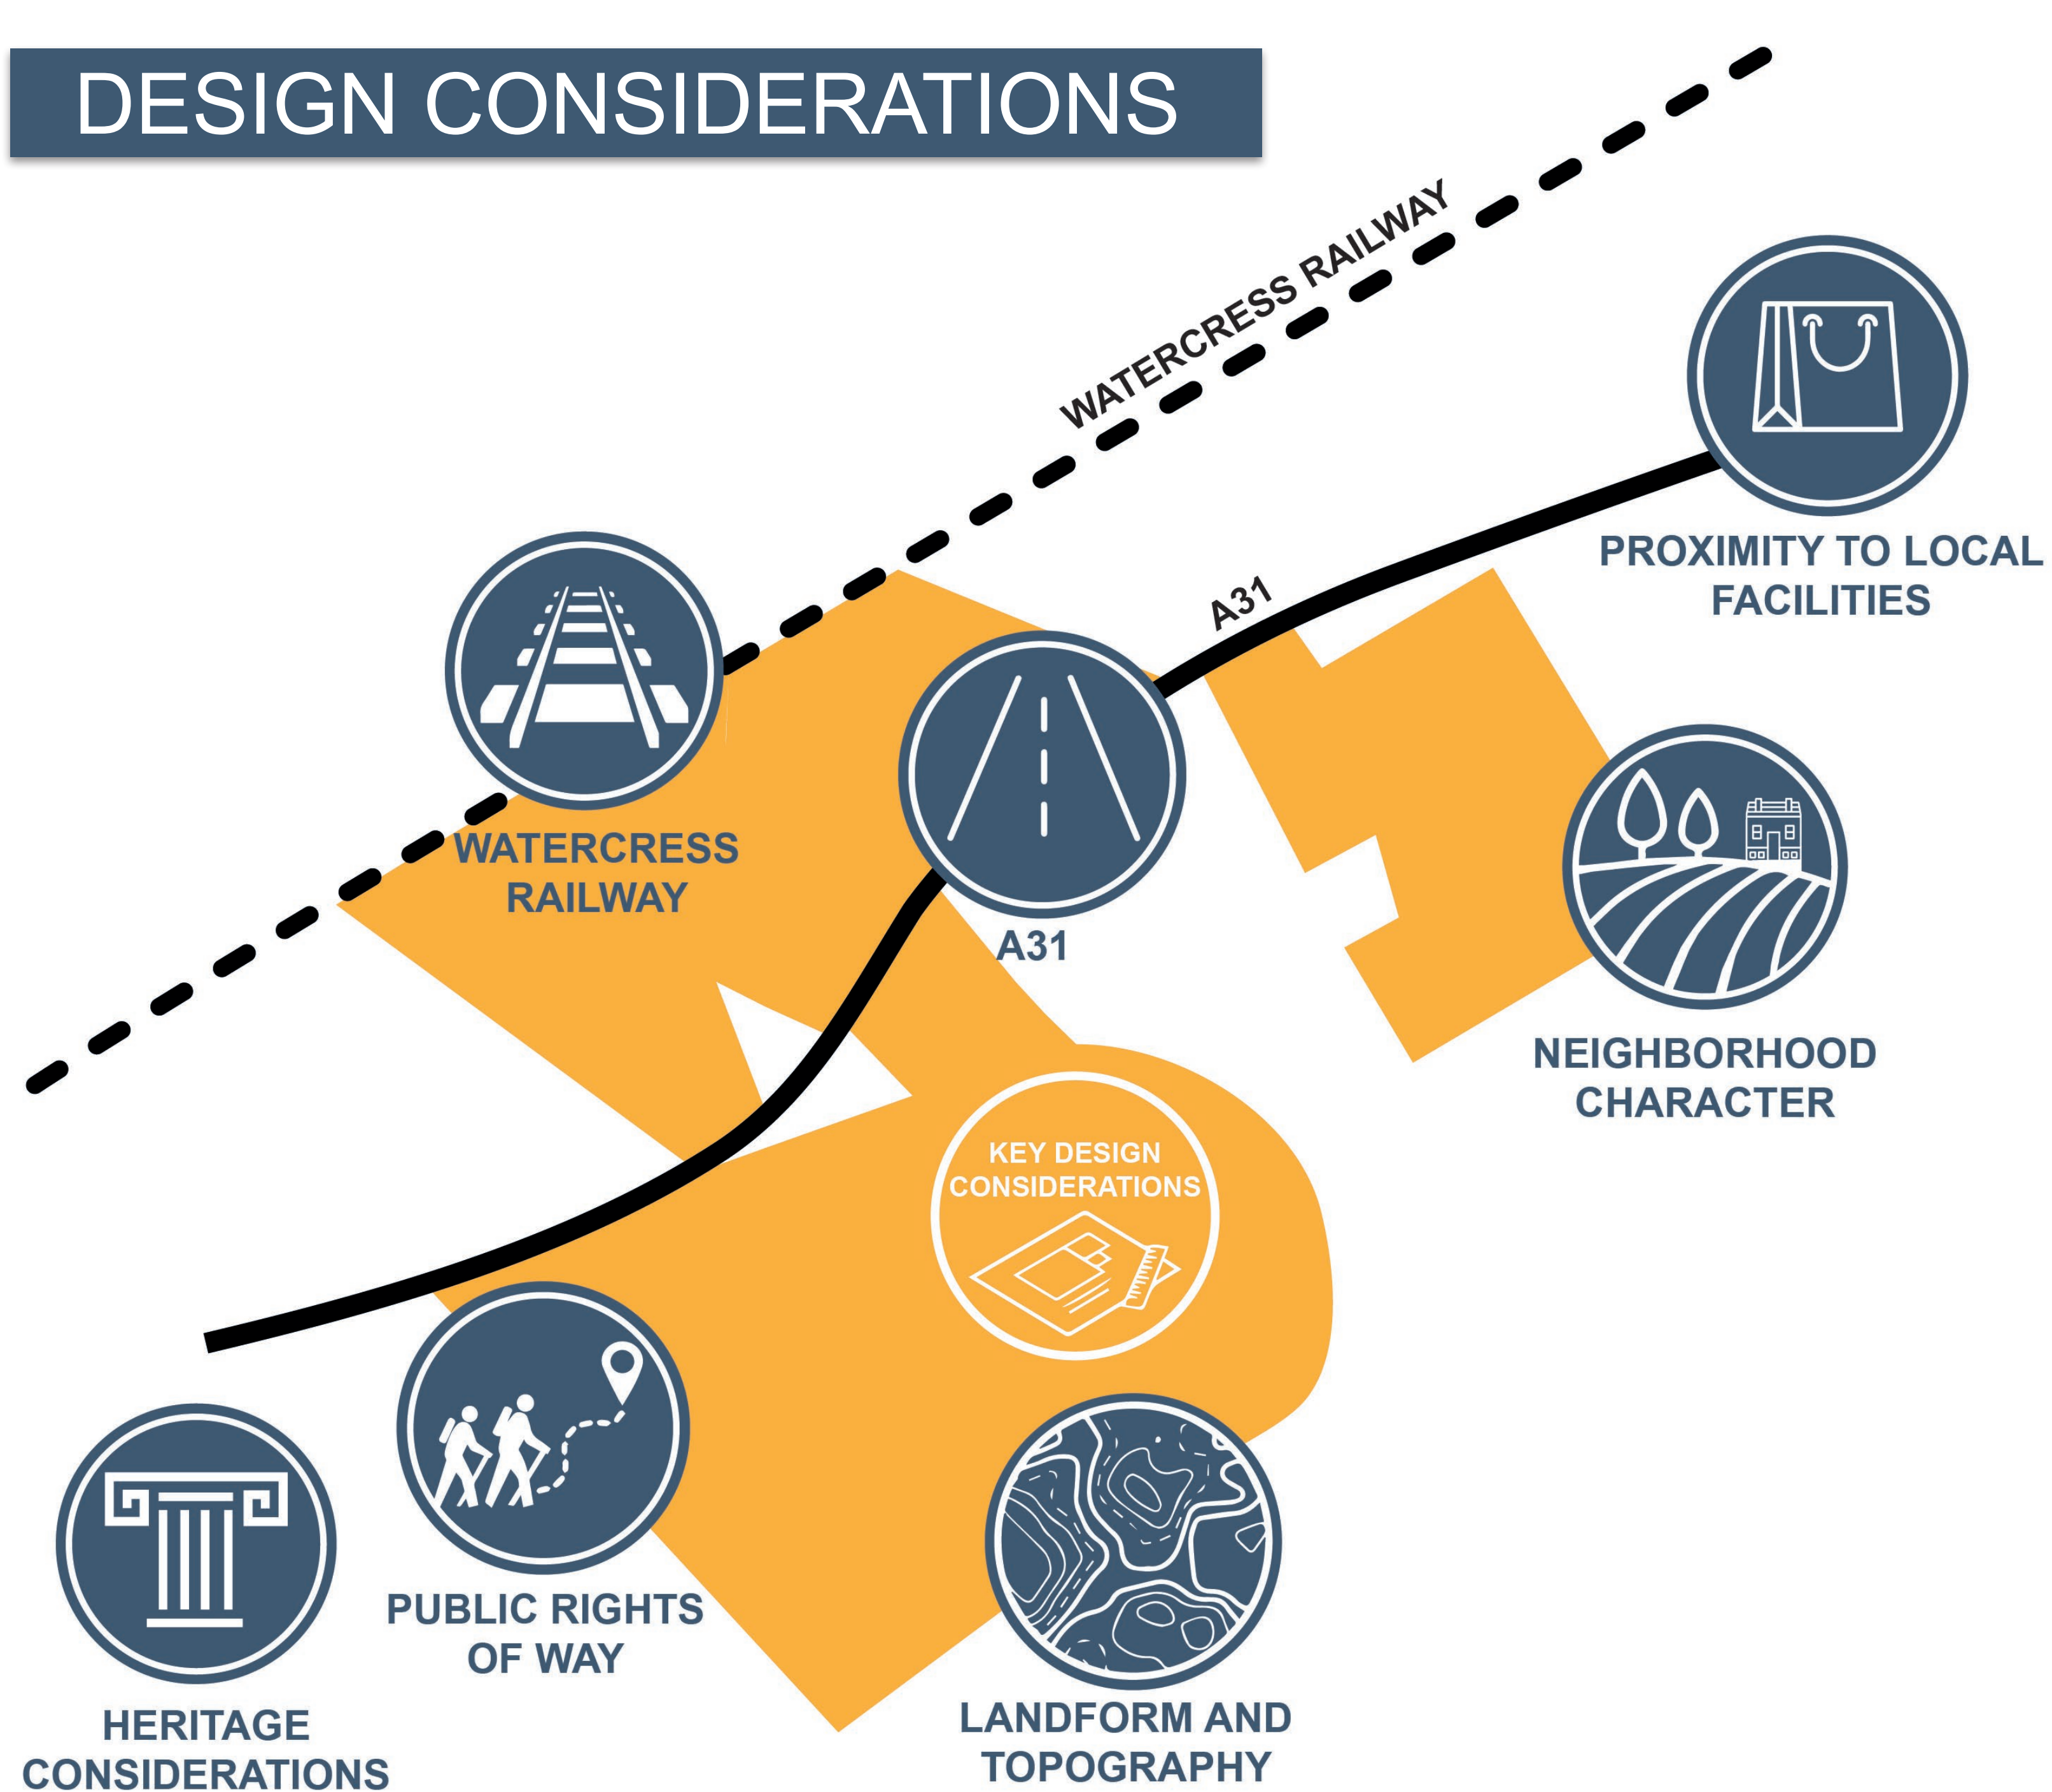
DESIGN CONSIDERATIONS

WATERCRESS RAILWAY

PROXIMITY TO LOCAL FACILITIES

A31

WATERCRESS RAILWAY

A31

NEIGHBORHOOD CHARACTER

KEY DESIGN CONSIDERATIONS

HERITAGE CONSIDERATIONS

PUBLIC RIGHTS OF WAY

LANDFORM AND TOPOGRAPHY